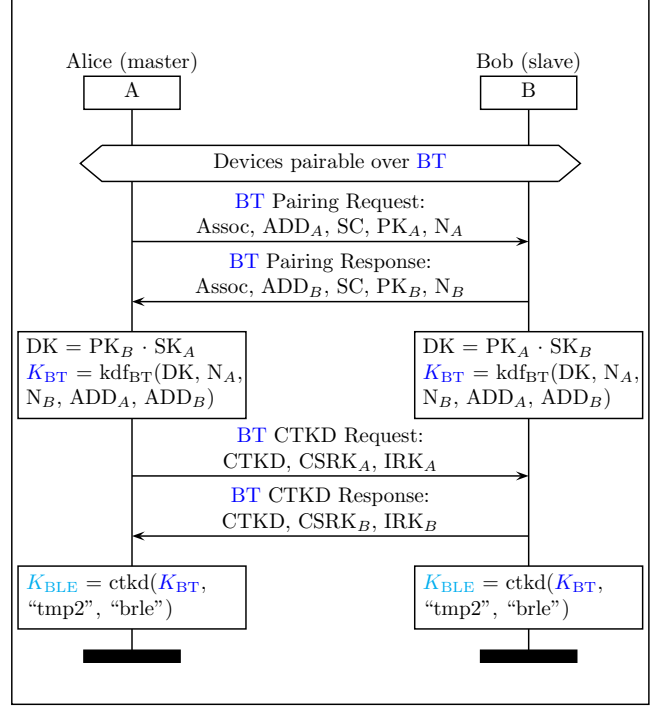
Alice (master)

A

Bob (slave)

B

Devices pairable over BT

BT Pairing Request: Assoc, $\text{ADD}_A$, SC, $\text{PK}_A$, $\text{N}_A$

BT Pairing Response: Assoc, $\text{ADD}_B$, SC, $\text{PK}_B$, $\text{N}_B$

$\text{DK} = \text{PK}_B \cdot \text{SK}_A$
$K_{\text{BT}} = \text{kdf}_{\text{BT}}(\text{DK}, \text{N}_A, \text{N}_B, \text{ADD}_A, \text{ADD}_B)$

$\text{DK} = \text{PK}_A \cdot \text{SK}_B$
$K_{\text{BT}} = \text{kdf}_{\text{BT}}(\text{DK}, \text{N}_A, \text{N}_B, \text{ADD}_A, \text{ADD}_B)$

BT CTKD Request: CTKD, $\text{CSRK}_A$, $\text{IRK}_A$

BT CTKD Response: CTKD, $\text{CSRK}_B$, $\text{IRK}_B$

$K_{\text{BLE}} = \text{ctkd}(K_{\text{BT}}$, “tmp2”, “brle”)

$K_{\text{BLE}} = \text{ctkd}(K_{\text{BT}}$, “tmp2”, “brle”)